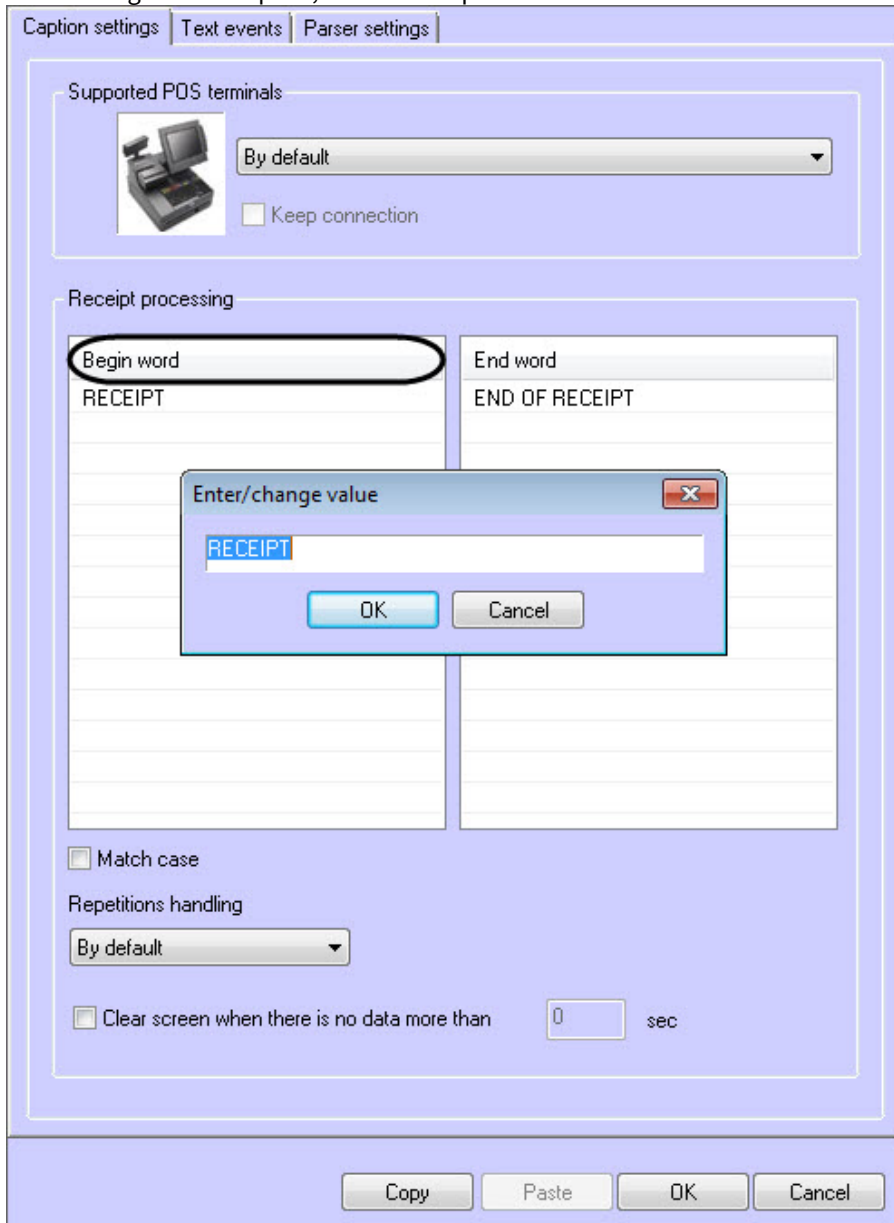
Caption settings | Text events | Parser settings

Supported POS terminals

By default

Keep connection

Receipt processing

| Begin word | End word |
|---|---|
| RECEIPT | END OF RECEIPT |

Enter/change value

RECEIPT

OK

Cancel

Match case

Repetitions handling

By default

Clear screen when there is no data more than

0

sec

Copy

Paste

OK

Cancel